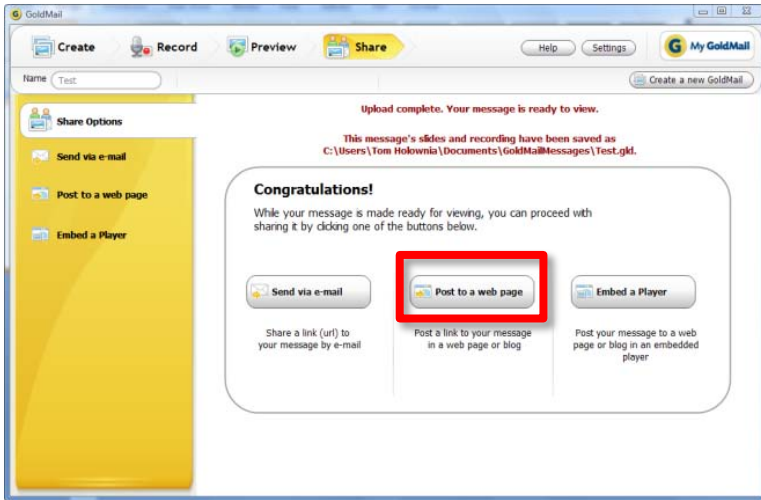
GoldMail

Create Record Preview Share

Help Settings

My GoldMail

Name Test

Create a new GoldMail

Share Options

Send via e-mail

Post to a web page

Embed a Player

Upload complete. Your message is ready to view.

This message's slides and recording have been saved as C:\Users\Tom Holownia\Documents\GoldMailMessages\Test.gld.

Congratulations!

While your message is made ready for viewing, you can proceed with sharing it by clicking one of the buttons below.

Send via e-mail

Share a link (url) to your message by e-mail

Post to a web page

Post a link to your message in a web page or blog

Embed a Player

Post your message to a web page or blog in an embedded player